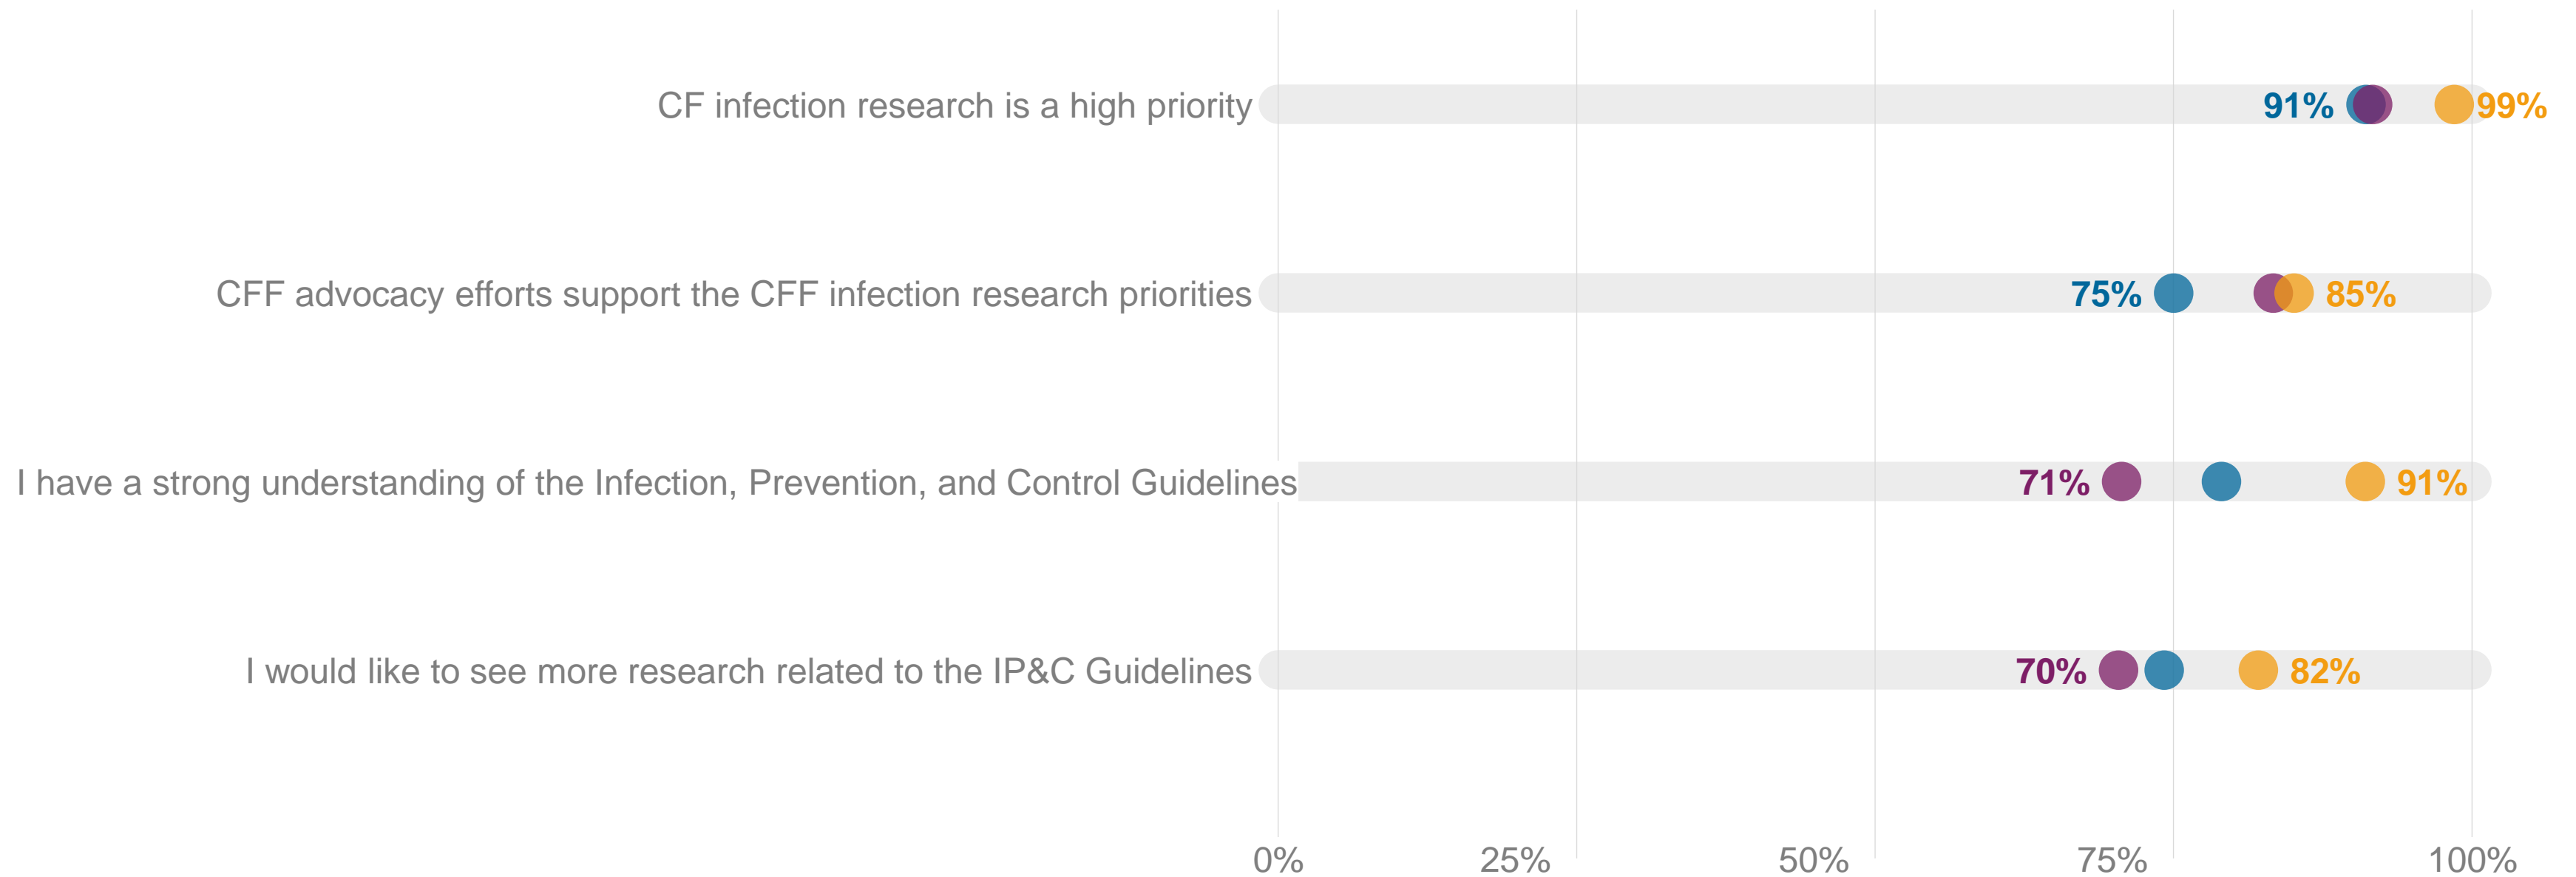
CF infection research is a high priority 91% 99%

CFF advocacy efforts support the CFF infection research priorities 75% 85%

I have a strong understanding of the Infection, Prevention, and Control Guidelines 71% 91%

I would like to see more research related to the IP&C Guidelines 70% 82%

0% 25% 50% 75% 100%